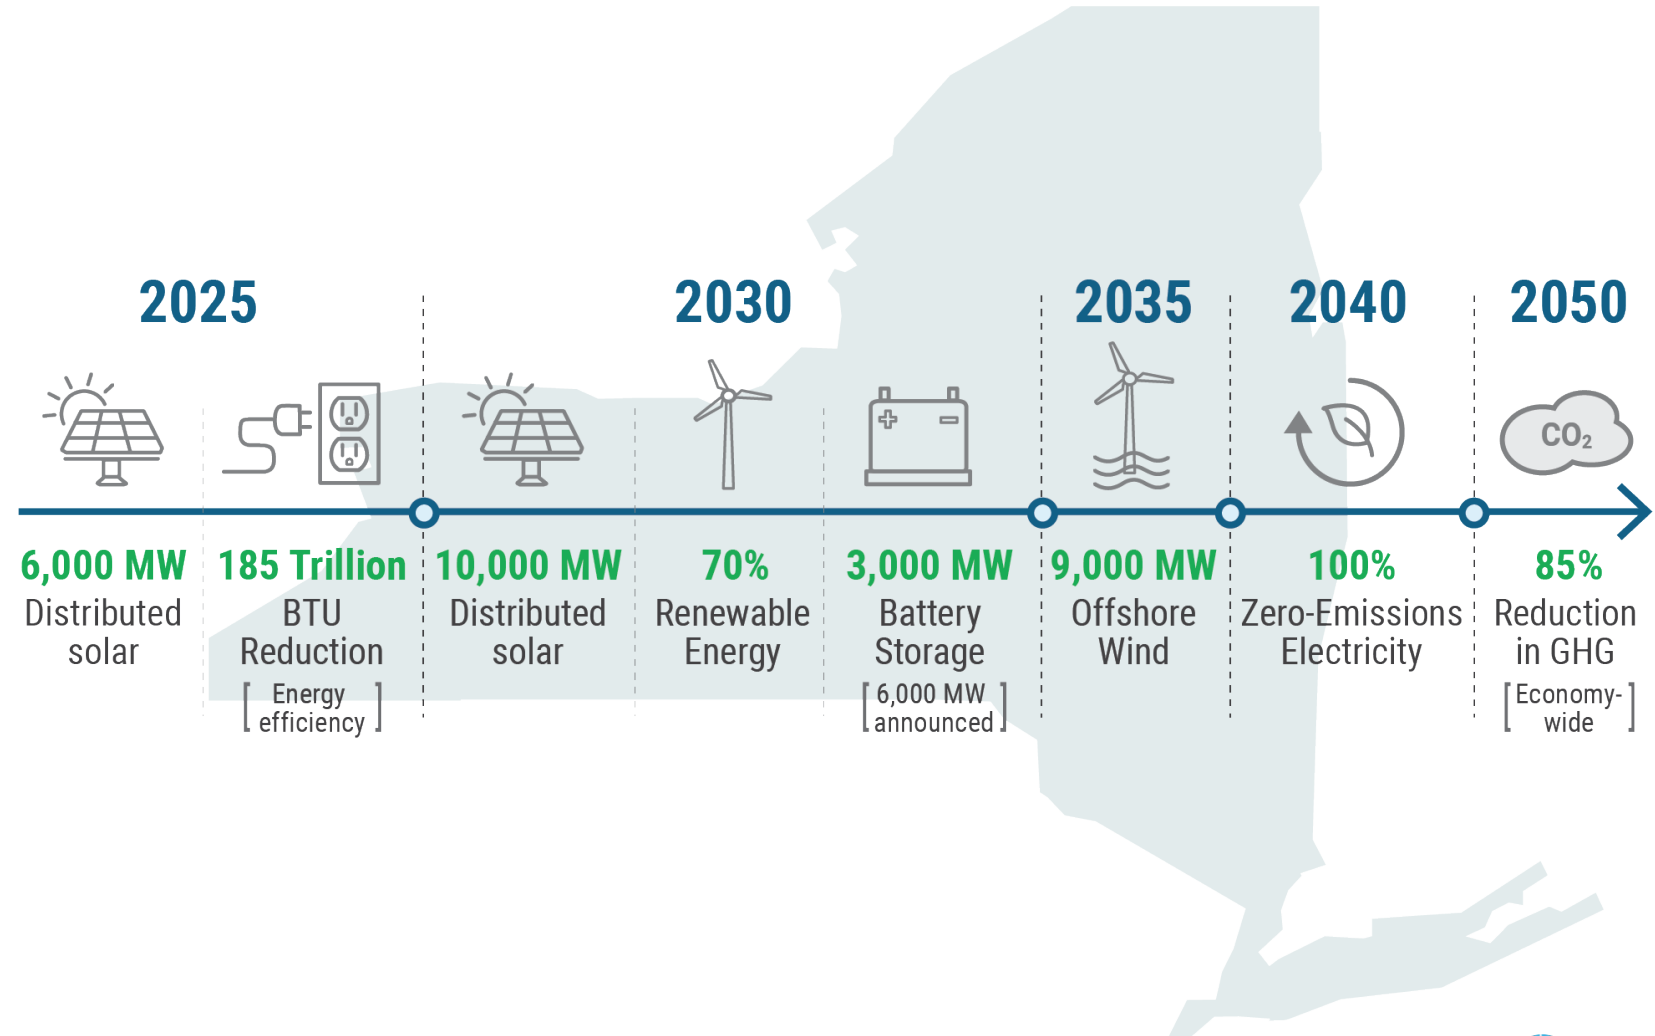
2025

2030

2035

2040

2050

$CO_2$

6,000 MW
Distributed solar

185 Trillion
BTU Reduction
[Energy efficiency]

10,000 MW
Distributed solar

70%
Renewable Energy

3,000 MW
Battery Storage
[6,000 MW announced]

9,000 MW
Offshore Wind

100%
Zero-Emissions Electricity

85%
Reduction in GHG
[Economy-wide]